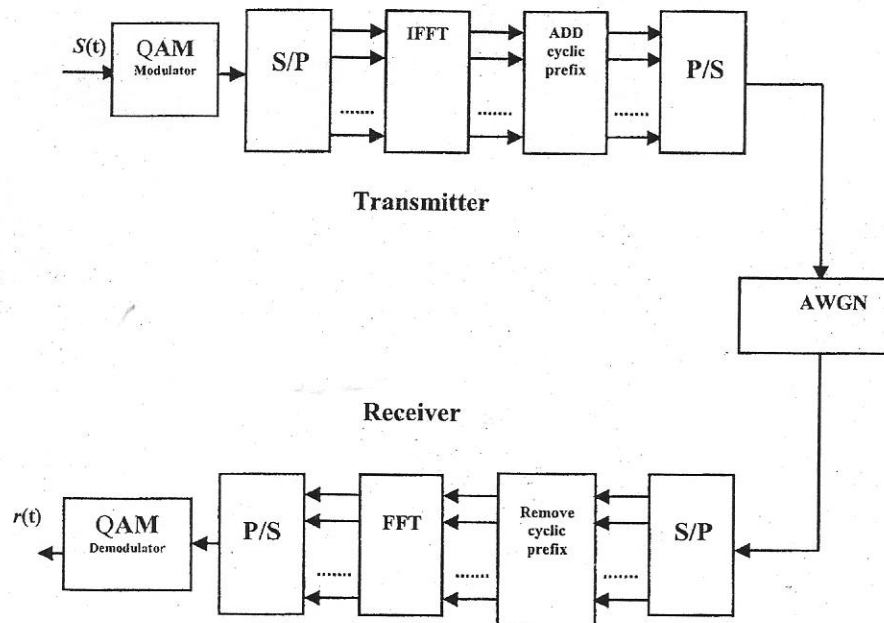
$S(t)$

QAM Modulator

S/P

.......

IFFT

.......

ADD cyclic prefix

.......

P/S

Transmitter

AWGN

Receiver

$r(t)$

QAM Demodulator

P/S

.......

FFT

.......

Remove cyclic prefix

.......

S/P